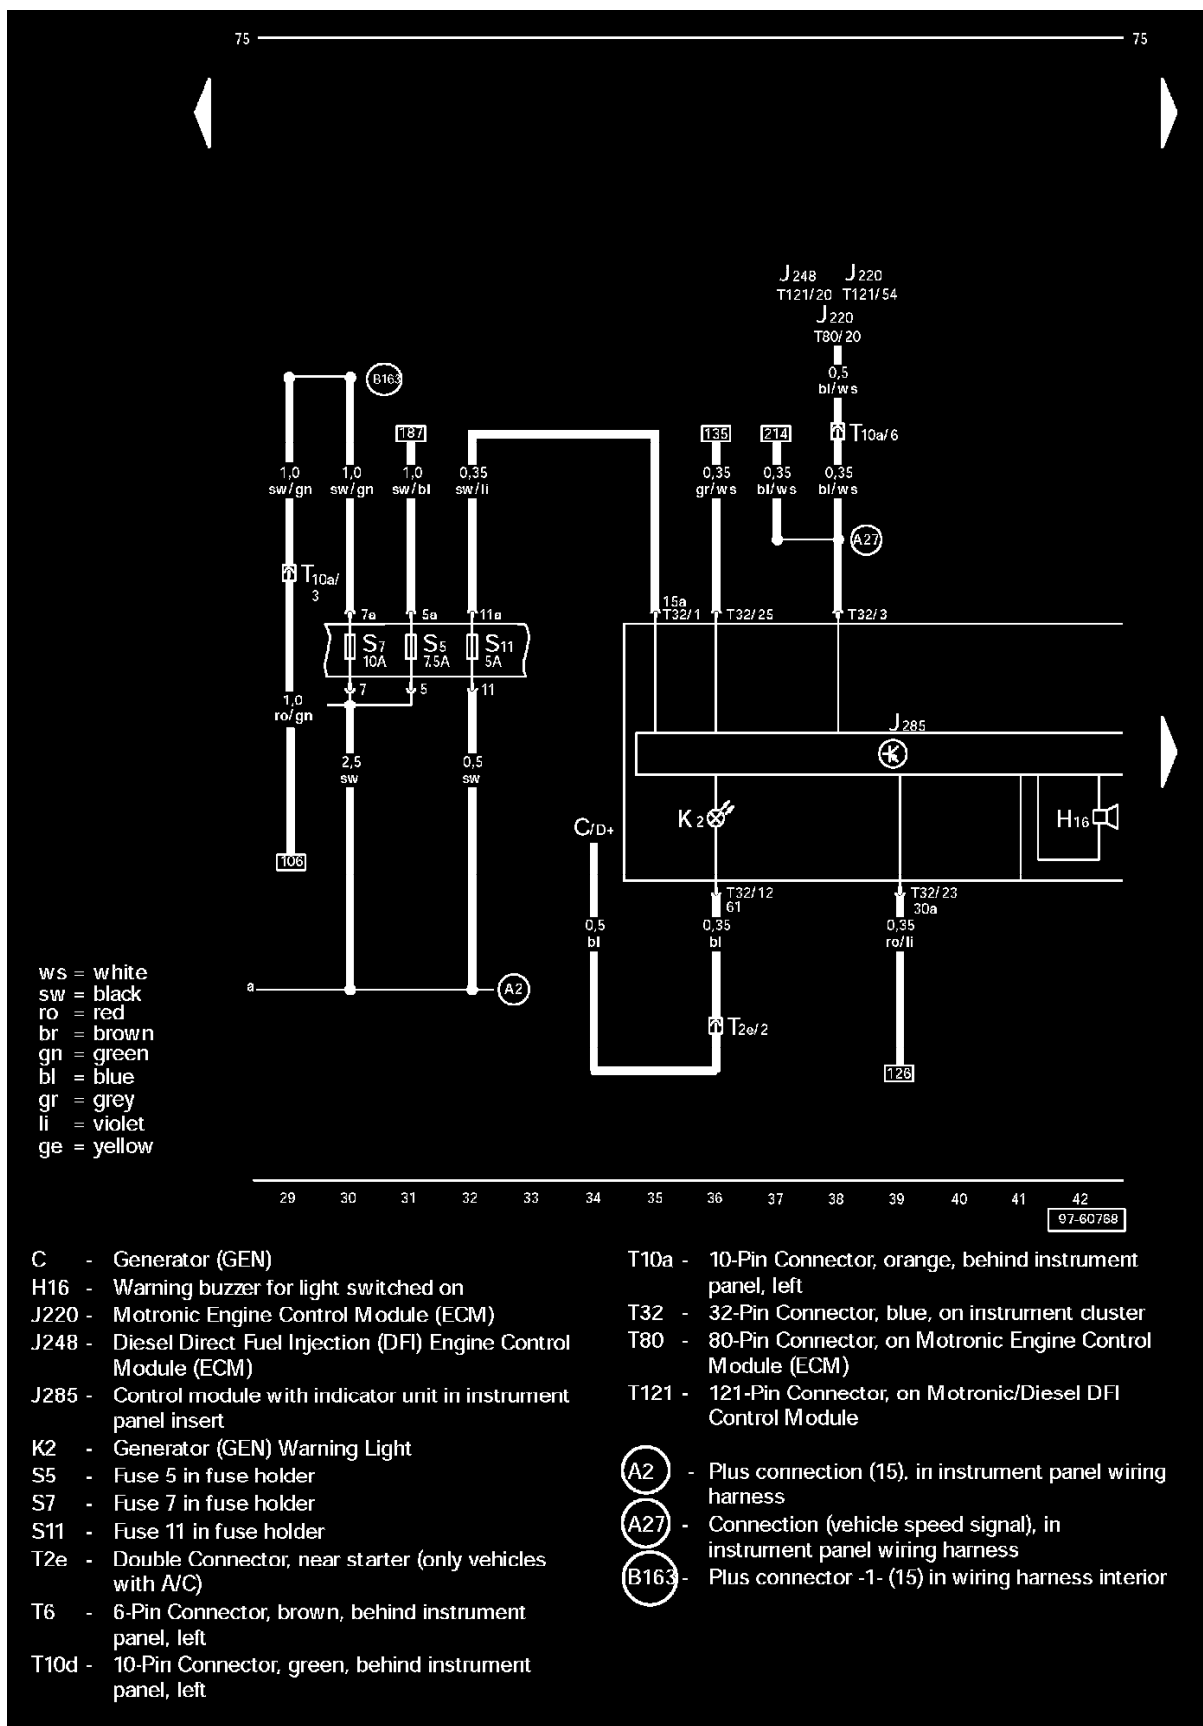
75 75

J248 J220
T121/20 T121/54
J220
T80/20

0,5
bl/ws

B163

187

135 214 T10a/6

1,0 sw/gn 1,0 sw/gn 1,0 sw/bl 0,35 sw/li 0,35 gr/ws 0,35 bl/ws 0,35 bl/ws

A27

T10a/3

7a 5a 11a 15a T32/1 T32/25 T32/3

S7 10A S5 7.5A S11 5A

7 5 11

1,0 ro/gn

J285

2,5 sw 0,5 sw

C/D+ K2 H16

106

T32/12 61 T32/23 30a

0,5 bl 0,35 bl 0,35 ro/li

ws = white
sw = black
ro = red
br = brown
gn = green
bl = blue
gr = grey
li = violet
ge = yellow

a A2

T2e/2

126

29 30 31 32 33 34 35 36 37 38 39 40 41 42
97-60768

C - Generator (GEN)
H16 - Warning buzzer for light switched on
J220 - Motronic Engine Control Module (ECM)
J248 - Diesel Direct Fuel Injection (DFI) Engine Control Module (ECM)
J285 - Control module with indicator unit in instrument panel insert
K2 - Generator (GEN) Warning Light
S5 - Fuse 5 in fuse holder
S7 - Fuse 7 in fuse holder
S11 - Fuse 11 in fuse holder
T2e - Double Connector, near starter (only vehicles with A/C)
T6 - 6-Pin Connector, brown, behind instrument panel, left
T10d - 10-Pin Connector, green, behind instrument panel, left

T10a - 10-Pin Connector, orange, behind instrument panel, left
T32 - 32-Pin Connector, blue, on instrument cluster
T80 - 80-Pin Connector, on Motronic Engine Control Module (ECM)
T121 - 121-Pin Connector, on Motronic/Diesel DFI Control Module

A2 - Plus connection (15), in instrument panel wiring harness
A27 - Connection (vehicle speed signal), in instrument panel wiring harness
B163 - Plus connector -1- (15) in wiring harness interior